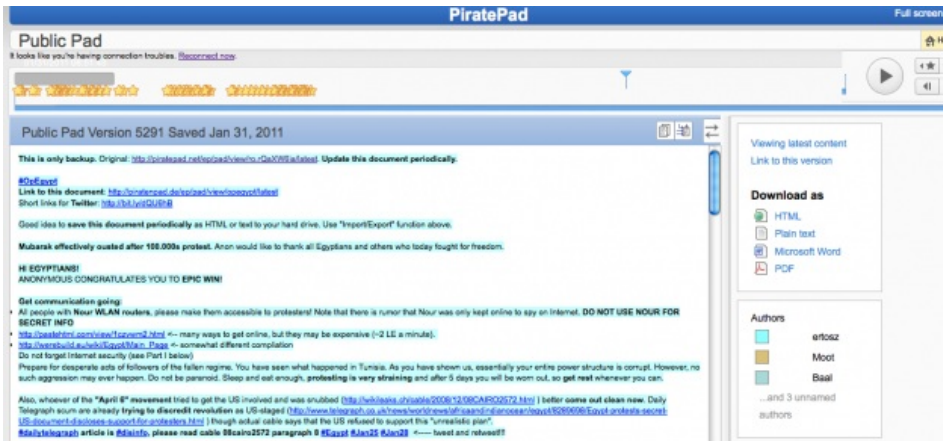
PiratePad

Full screen

Public Pad

It looks like you're having connection troubles. Reconnect now.

Public Pad Version 5291 Saved Jan 31, 2011

This is only backup. Original: http://piratepad.net/ep/pad/view/ro.rQaXWEa/latest Update this document periodically.

#OpEgypt
Link to this document: http://piratepad.de/ep/pad/view/opegypt/latest
Short links for Twitter: http://bit.ly/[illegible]

Good idea to save this document periodically as HTML or text to your hard drive. Use "Import/Export" function above.

Mubarak effectively ousted after 100.000s protest. Anon would like to thank all Egyptians and others who today fought for freedom.

HI EGYPTIANS!
ANONYMOUS CONGRATULATES YOU TO EPIC WIN!

Get communication going:
All people with Nour WLAN routers, please make them accessible to protesters! Note that there is rumor that Nour was only kept online to spy on Internet. DO NOT USE NOUR FOR SECRET INFO
http://pastehtml.com/view/1czvwm2.html <-- many ways to get online, but they may be expensive (~2 LE a minute).
http://werebuild.eu/wiki/Egypt/Main_Page <-- somewhat different compilation
Do not forget Internet security (see Part I below)
Prepare for desperate acts of followers of the fallen regime. You have seen what happened in Tunisia. As you have shown us, your entire power structure is corrupt. However, no such aggression may ever happen. Do not be paranoid. Sleep and eat enough, protesting is very straining and after 5 days you will be worn out, so get rest whenever you can.

Also, whoever of the "April 6" movement tried to get the US involved and was snubbed (http://wikileaks.ch/cable/2008/12/08CAIRO2572.html) better come out clean now. Daily Telegraph scum are already trying to discredit revolution as US-staged (http://www.telegraph.co.uk/news/worldnews/africaandindianocean/egypt/8289698/Egypt-protests-secret-US-document-discloses-support-for-protesters.html) though actual cable says that the US refused to support this "unrealistic plan".
#dailytelegraph article is #disinfo, please read cable 08cairo2572 paragraph 8 #Egypt #Jan25 #Jan28 <---- tweet and retweet!!

Viewing latest content
Link to this version

Download as
HTML
Plain text
Microsoft Word
PDF

Authors
ertosz
Moot
Baal
...and 3 unnamed authors